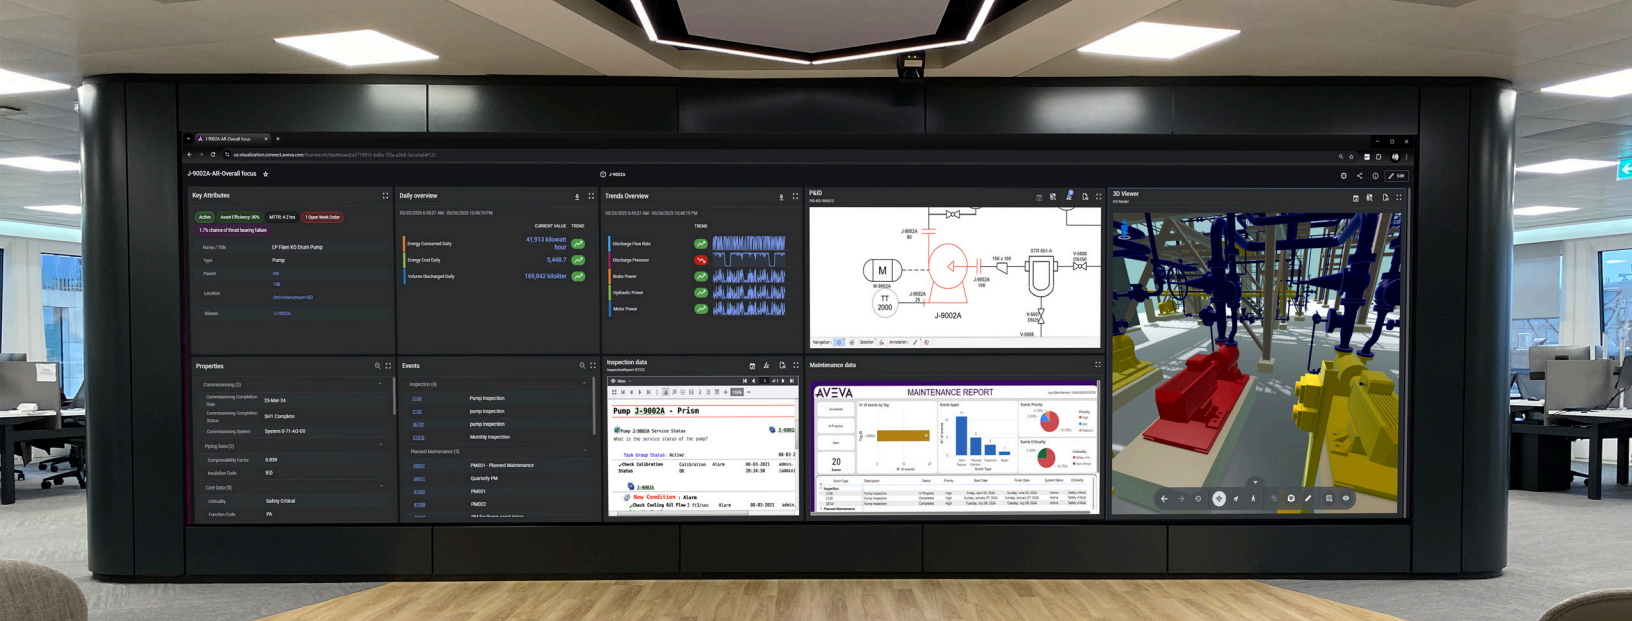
J-9002A-AR-Overall focus

J-9002A-AR-Overall focus

J-9002A

Key Attributes

Active Asset Efficiency: 80% MTTR: 4.2 hrs 1 Open Work Order

1.7% chance of thrust bearing failure

Name / Title LP Flare KO Drum Pump
Type Pump
Parent
Location
Aliases J-9002A

Daily overview

CURRENT VALUE TREND
Energy Consumed Daily 41,913 kilowatt hour
Energy Cost Daily 5,448.7
Volume Discharged Daily 169,842 kiloliter

Trends Overview

TREND
Discharge Flow Rate
Discharge Pressure
Stator Power
Hydraulic Power
Motor Power

P&ID

J-9002A
M
TT 2000
J-9002A
150 x 100
STR-651-A
V-5008
V-5009
V-5008
J-9002A

3D Viewer

Properties

Commissioning (3)
Commissioning Completion Date 25-Mar-24
Commissioning Completion Status SHT Complete
Commissioning System System-0-71-AO-00
Piping Data (2)
Compressibility Factor 0.839
Insulation Code ED
Core Data (8)
Criticality Safety Critical
Function Code PA

Events

Inspection (4)
Pump inspection
pump inspection
pump inspection
Monthly inspection
Planned Maintenance (5)
PM001 - Planned Maintenance
Quarterly PM
PM001
PM002

Inspection data

Pump J-9002A - Prism
Pump J-9002A Service Status
What is the service status of the pump?
Task Group Status: Active
Check Calibration Status Calibration OK Alarm 08-03-2021 20:34:58 admin, (admin)
J-9002A
New Condition : Alarm
Check Cooling Oil Flow 2 ft3/sec Alarm 08-03-2021 admin

Maintenance data

AVEVA
MAINTENANCE REPORT
20